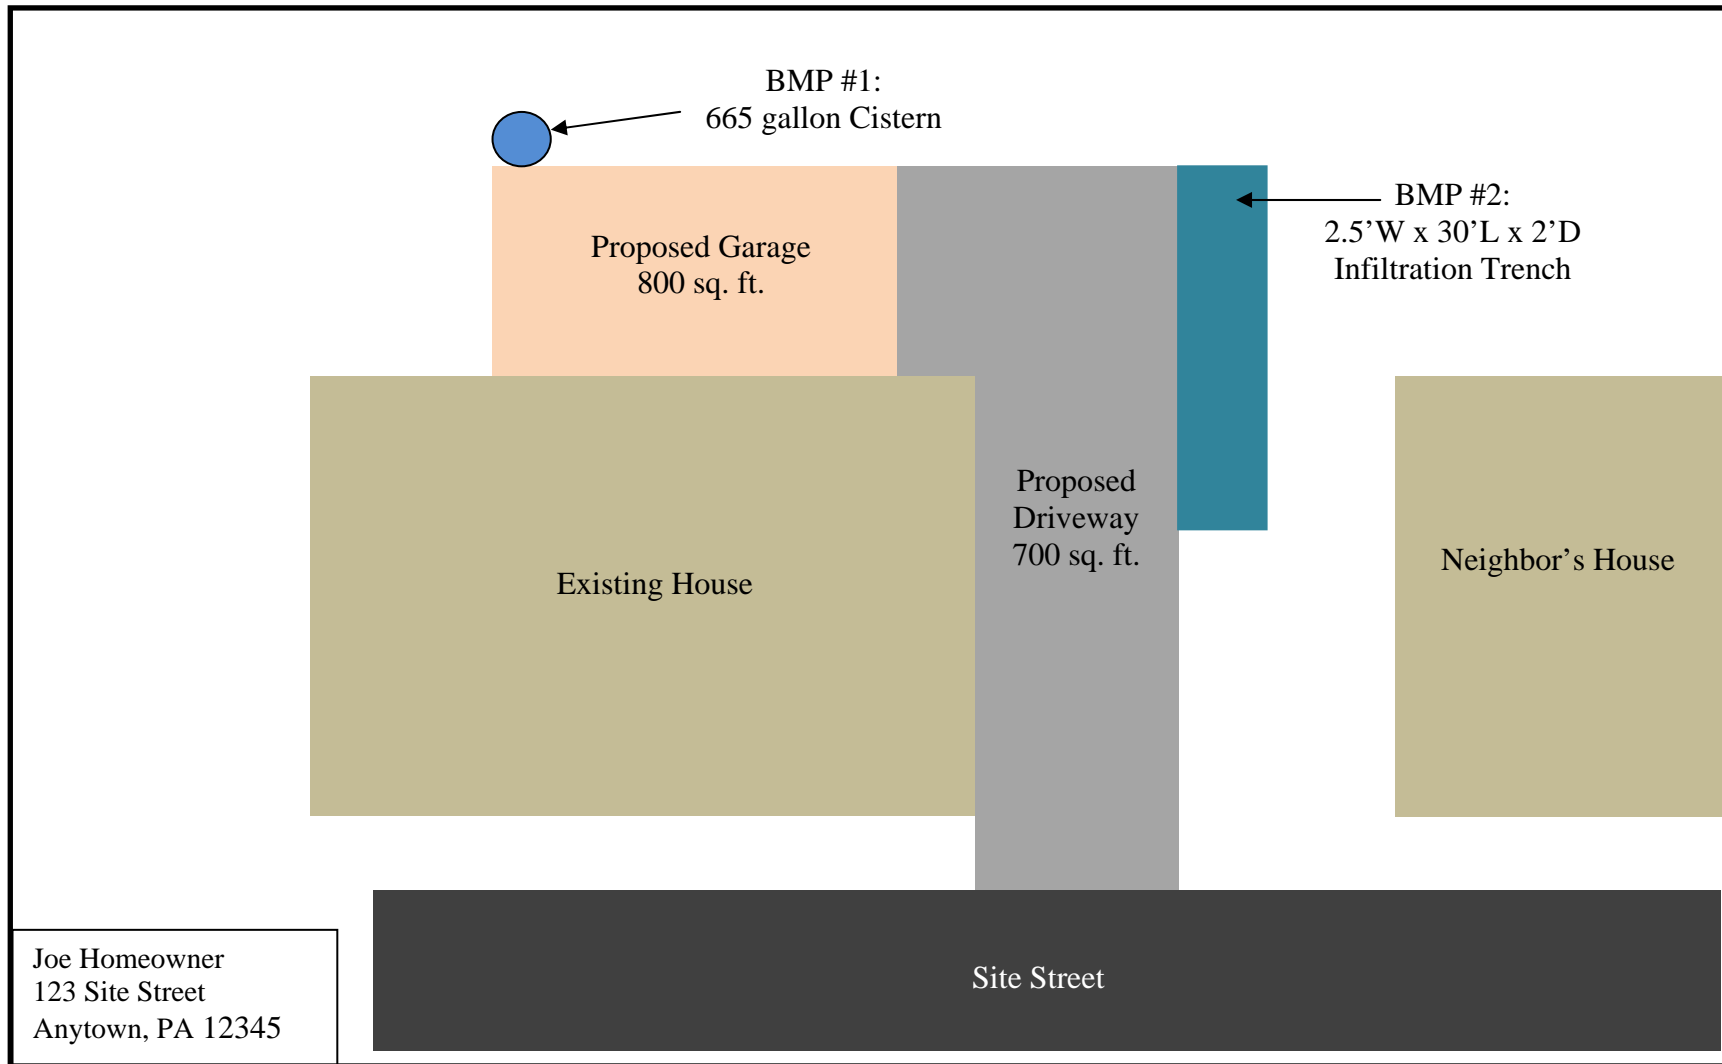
BMP #1:
665 gallon Cistern

BMP #2:
2.5’W x 30’L x 2’D
Infiltration Trench

Proposed Garage
800 sq. ft.

Proposed
Driveway
700 sq. ft.

Existing House

Neighbor’s House

Site Street

Joe Homeowner
123 Site Street
Anytown, PA 12345